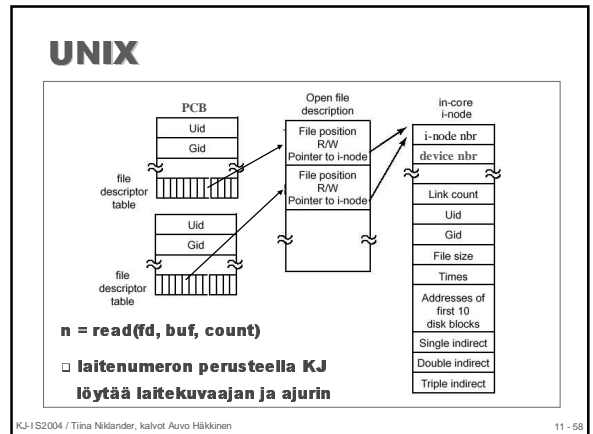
UNIX

PCB

Uid

Gid

file descriptor table

Uid

Gid

file descriptor table

Open file description

File position
R/W
Pointer to i-node

File position
R/W
Pointer to i-node

in-core i-node

i-node nbr

device nbr

Link count

Uid

Gid

File size

Times

Addresses of first 10 disk blocks

Single indirect

Double indirect

Triple indirect

n = read(fd, buf, count)

laitenumeron perusteella KJ löytää laitekuvaajan ja ajurin

KJ-I S2004 / Tiina Niklander, kalvot Auvo Häkkinen

11 - 58